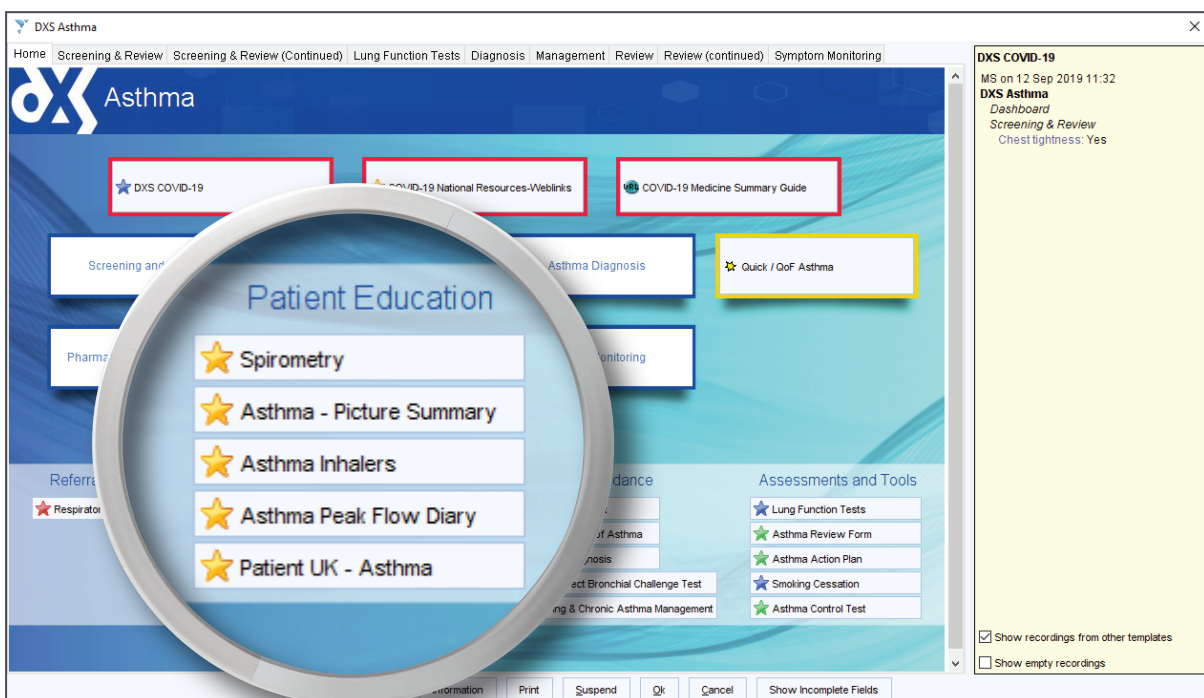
DXS Asthma

Home | Screening & Review | Screening & Review (Continued) | Lung Function Tests | Diagnosis | Management | Review | Review (continued) | Symptom Monitoring

DXS Asthma

DXS COVID-19

COVID-19 National Resources-Weblinks

COVID-19 Medicine Summary Guide

Screening and

Asthma Diagnosis

Quick / QoF Asthma

Pharma

onitoring

Patient Education

Spirometry

Asthma - Picture Summary

Asthma Inhalers

Asthma Peak Flow Diary

Patient UK - Asthma

Referra

Respirator

dance

of Asthma

nosis

ect Bronchial Challenge Test

ng & Chronic Asthma Management

Assessments and Tools

Lung Function Tests

Asthma Review Form

Asthma Action Plan

Smoking Cessation

Asthma Control Test

nformation | Print | Suspend | Ok | Cancel | Show Incomplete Fields

DXS COVID-19
MS on 12 Sep 2019 11:32
DXS Asthma
Dashboard
Screening & Review
Chest tightness: Yes

Show recordings from other templates
Show empty recordings